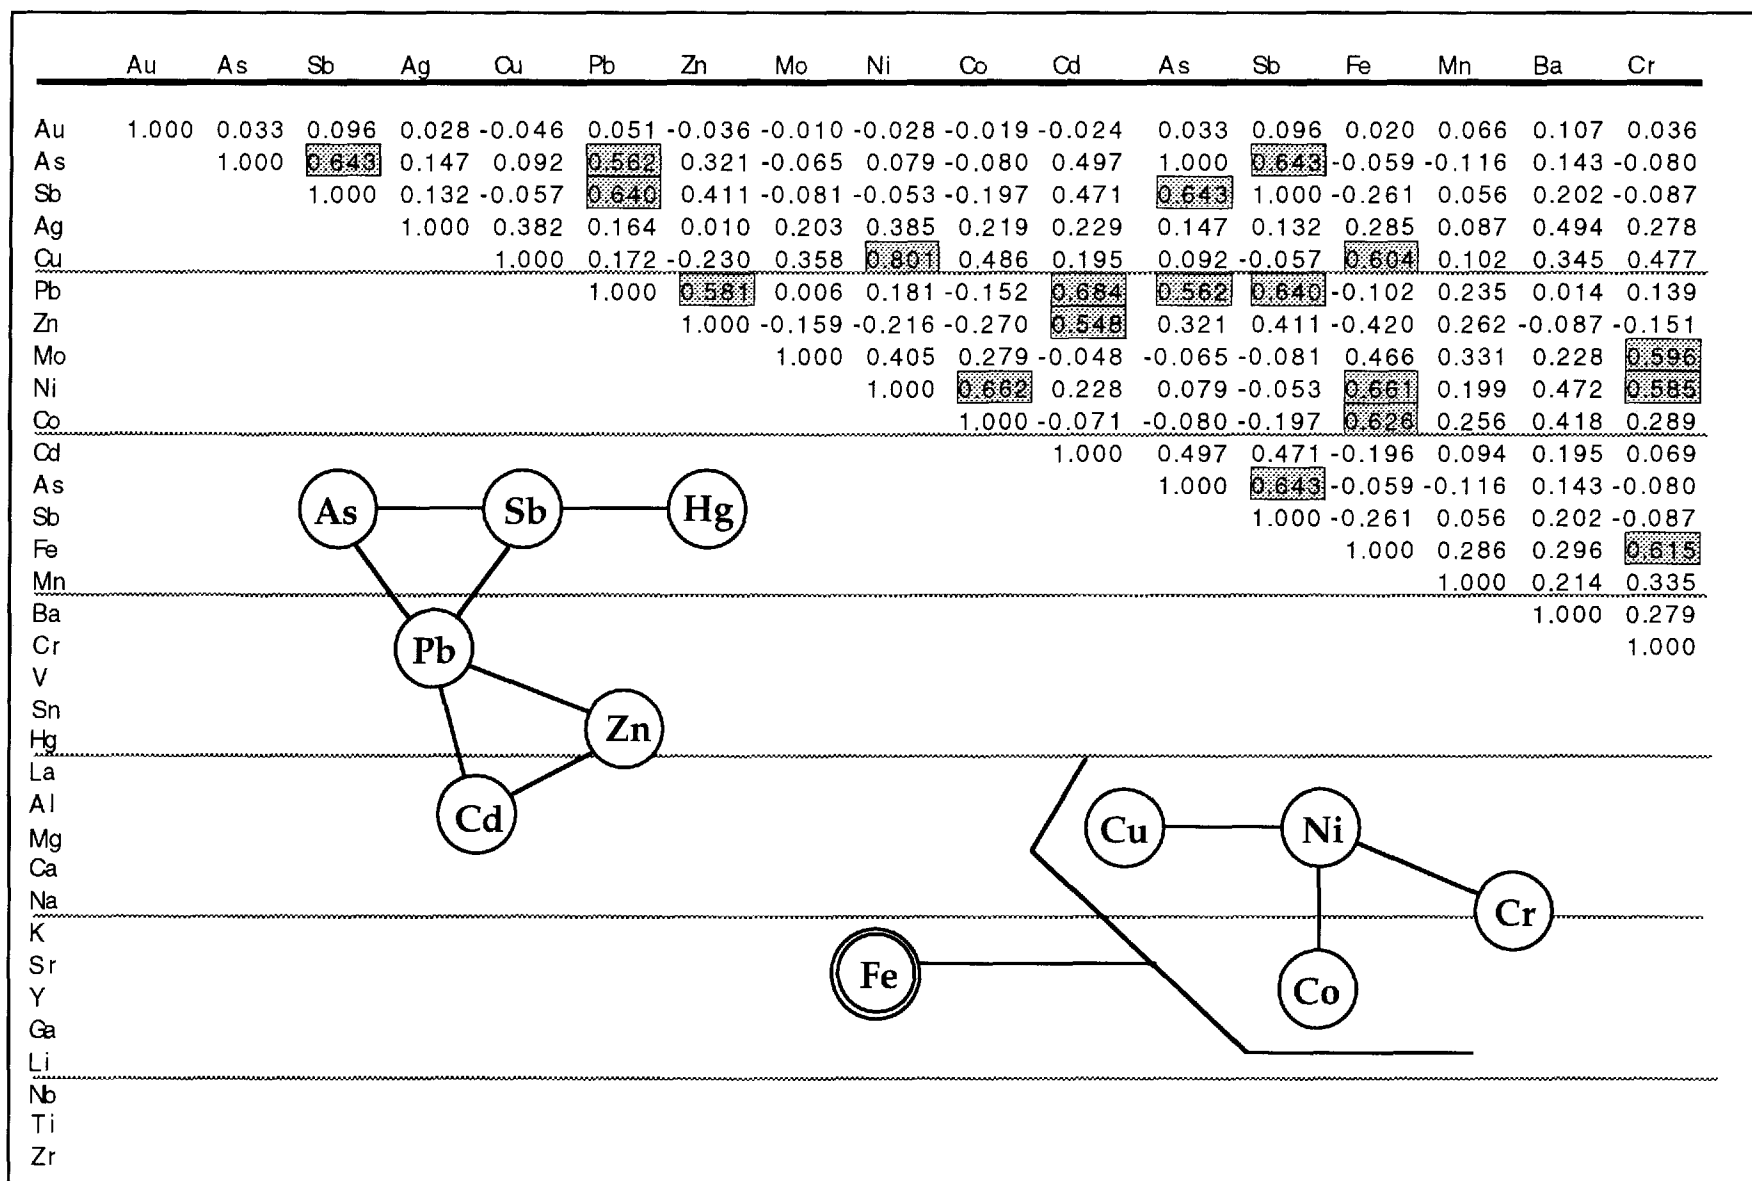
| | Au | As | Sb | Ag | Cu | Pb | Zn | Mo | Ni | Co | Cd | As | Sb | Fe | Mn | Ba | Cr |
|---|---|---|---|---|---|---|---|---|---|---|---|---|---|---|---|---|---|
| Au | 1.000 | 0.033 | 0.096 | 0.028 | -0.046 | 0.051 | -0.036 | -0.010 | -0.028 | -0.019 | -0.024 | 0.033 | 0.096 | 0.020 | 0.066 | 0.107 | 0.036 |
| As | | 1.000 | 0.643 | 0.147 | 0.092 | 0.562 | 0.321 | -0.065 | 0.079 | -0.080 | 0.497 | 1.000 | 0.643 | -0.059 | -0.116 | 0.143 | -0.080 |
| Sb | | | 1.000 | 0.132 | -0.057 | 0.640 | 0.411 | -0.081 | -0.053 | -0.197 | 0.471 | 0.643 | 1.000 | -0.261 | 0.056 | 0.202 | -0.087 |
| Ag | | | | 1.000 | 0.382 | 0.164 | 0.010 | 0.203 | 0.385 | 0.219 | 0.229 | 0.147 | 0.132 | 0.285 | 0.087 | 0.494 | 0.278 |
| Cu | | | | | 1.000 | 0.172 | -0.230 | 0.358 | 0.801 | 0.486 | 0.195 | 0.092 | -0.057 | 0.604 | 0.102 | 0.345 | 0.477 |
| Pb | | | | | | 1.000 | 0.581 | 0.006 | 0.181 | -0.152 | 0.684 | 0.562 | 0.640 | -0.102 | 0.235 | 0.014 | 0.139 |
| Zn | | | | | | | 1.000 | -0.159 | -0.216 | -0.270 | 0.548 | 0.321 | 0.411 | -0.420 | 0.262 | -0.087 | -0.151 |
| Mo | | | | | | | | 1.000 | 0.405 | 0.279 | -0.048 | -0.065 | -0.081 | 0.466 | 0.331 | 0.228 | 0.596 |
| Ni | | | | | | | | | 1.000 | 0.662 | 0.228 | 0.079 | -0.053 | 0.661 | 0.199 | 0.472 | 0.585 |
| Co | | | | | | | | | | 1.000 | -0.071 | -0.080 | -0.197 | 0.626 | 0.256 | 0.418 | 0.289 |
| Cd | | | | | | | | | | | 1.000 | 0.497 | 0.471 | -0.196 | 0.094 | 0.195 | 0.069 |
| As | | | | | | | | | | | | 1.000 | 0.643 | -0.059 | -0.116 | 0.143 | -0.080 |
| Sb | | | | | | | | | | | | | 1.000 | -0.261 | 0.056 | 0.202 | -0.087 |
| Fe | | | | | | | | | | | | | | 1.000 | 0.286 | 0.296 | 0.615 |
| Mn | | | | | | | | | | | | | | | 1.000 | 0.214 | 0.335 |
| Ba | | | | | | | | | | | | | | | | 1.000 | 0.279 |
| Cr | | | | | | | | | | | | | | | | | 1.000 |
| V | | | | | | | | | | | | | | | | | |
| Sn | | | | | | | | | | | | | | | | | |
| Hg | | | | | | | | | | | | | | | | | |
| La | | | | | | | | | | | | | | | | | |
| Al | | | | | | | | | | | | | | | | | |
| Mg | | | | | | | | | | | | | | | | | |
| Ca | | | | | | | | | | | | | | | | | |
| Na | | | | | | | | | | | | | | | | | |
| K | | | | | | | | | | | | | | | | | |
| Sr | | | | | | | | | | | | | | | | | |
| Y | | | | | | | | | | | | | | | | | |
| Ga | | | | | | | | | | | | | | | | | |
| Li | | | | | | | | | | | | | | | | | |
| Nb | | | | | | | | | | | | | | | | | |
| Ti | | | | | | | | | | | | | | | | | |
| Zr | | | | | | | | | | | | | | | | | |

As Sb Hg Pb Zn Cd

Cu Ni Cr Co Fe